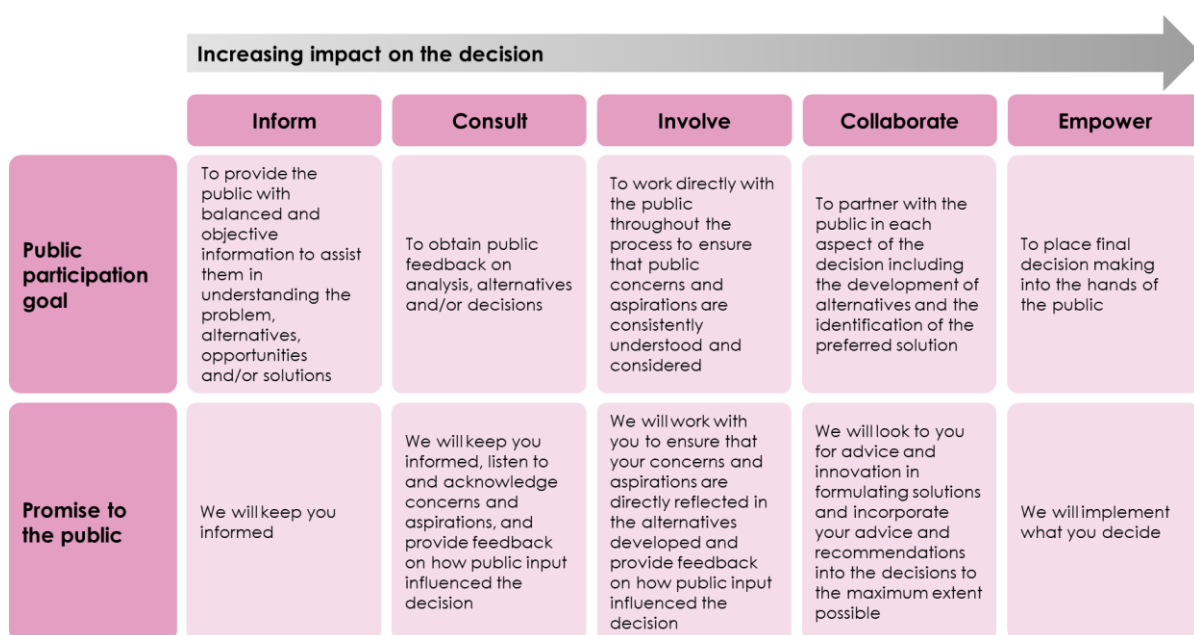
Increasing impact on the decision

| | Inform | Consult | Involve | Collaborate | Empower |
|---|---|---|---|---|---|
| Public participation goal | To provide the public with balanced and objective information to assist them in understanding the problem, alternatives, opportunities and/or solutions | To obtain public feedback on analysis, alternatives and/or decisions | To work directly with the public throughout the process to ensure that public concerns and aspirations are consistently understood and considered | To partner with the public in each aspect of the decision including the development of alternatives and the identification of the preferred solution | To place final decision making into the hands of the public |
| Promise to the public | We will keep you informed | We will keep you informed, listen to and acknowledge concerns and aspirations, and provide feedback on how public input influenced the decision | We will work with you to ensure that your concerns and aspirations are directly reflected in the alternatives developed and provide feedback on how public input influenced the decision | We will look to you for advice and innovation in formulating solutions and incorporate your advice and recommendations into the decisions to the maximum extent possible | We will implement what you decide |